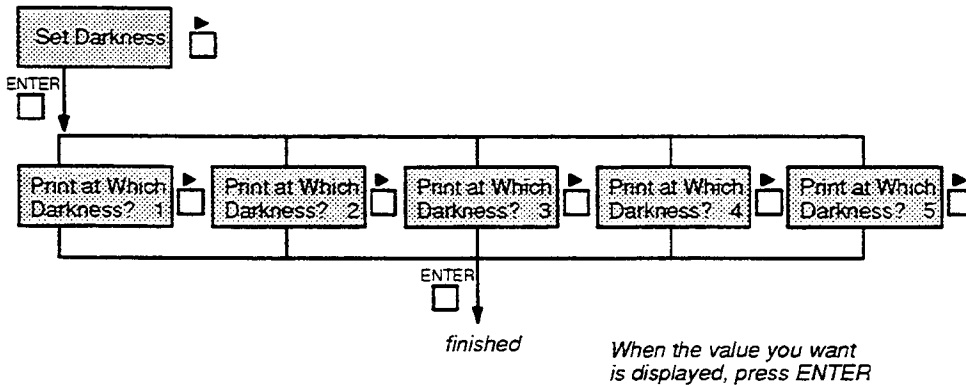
Set Darkness

ENTER

Print at Which Darkness? 1

Print at Which Darkness? 2

Print at Which Darkness? 3

Print at Which Darkness? 4

Print at Which Darkness? 5

ENTER

finished

When the value you want is displayed, press ENTER